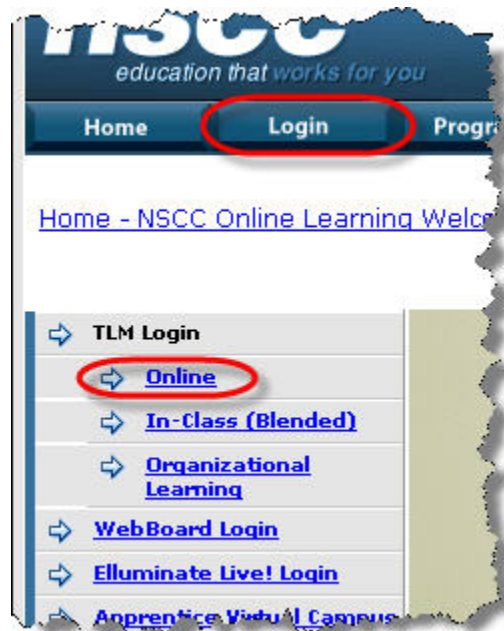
nscc
education that works for you

Home
Login
Progra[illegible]

Home - NSCC Online Learning Welc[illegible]

TLM Login
Online
In-Class (Blended)
Organizational Learning
WebBoard Login
Elluminate Live! Login
Apprentice Virtual Campus